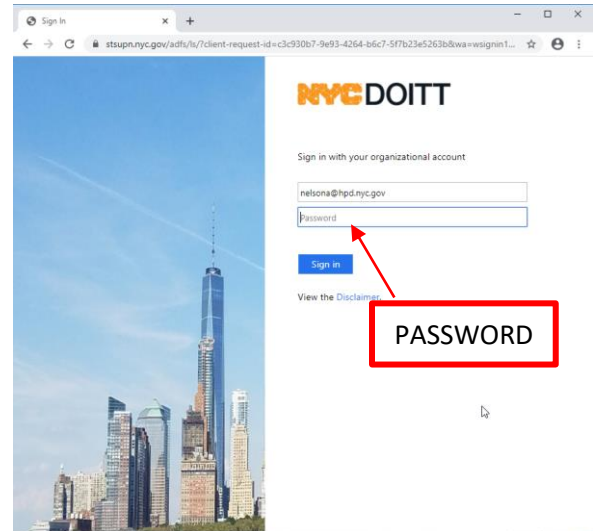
Sign In
stsupn.nyc.gov/adfs/ls/?client-request-id=c3c930b7-9e93-4264-b6c7-5f7b23e5263b&wa=wsignin1...

NYC DOITT

Sign in with your organizational account

nelsona@hpd.nyc.gov

Password

Sign in

View the Disclaimer.

PASSWORD